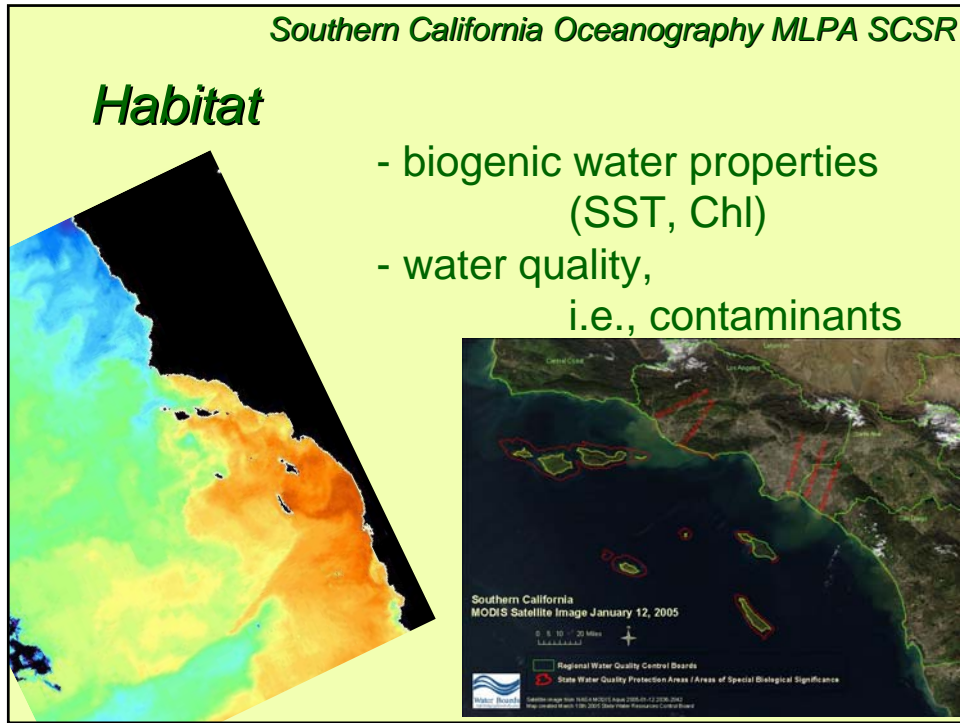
Southern California Oceanography MLPA SCSR

Habitat

- biogenic water properties (SST, Chl)
- water quality, i.e., contaminants

Central Coast

Los Angeles

Santa Ana

San Diego

Southern California
MODIS Satellite Image January 12, 2005

0 5 10 20 Miles

Regional Water Quality Control Boards

State Water Quality Protection Areas / Areas of Special Biological Significance

Water Boards

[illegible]